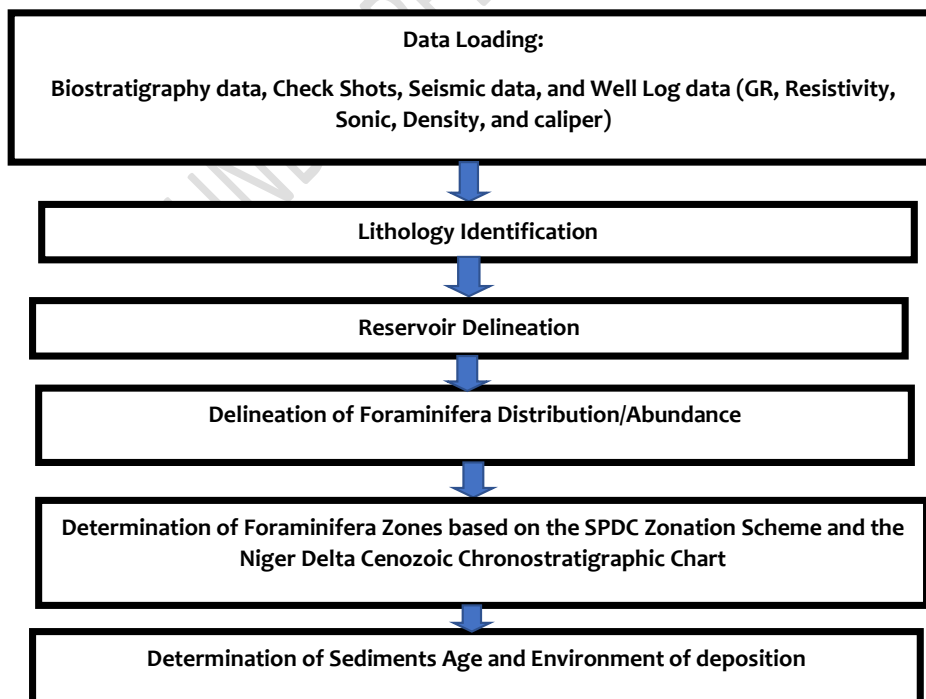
Data Loading:

Biostratigraphy data, Check Shots, Seismic data, and Well Log data (GR, Resistivity, Sonic, Density, and caliper)

Lithology Identification

Reservoir Delineation

Delineation of Foraminifera Distribution/Abundance

Determination of Foraminifera Zones based on the SPDC Zonation Scheme and the Niger Delta Cenozoic Chronostratigraphic Chart

Determination of Sediments Age and Environment of deposition